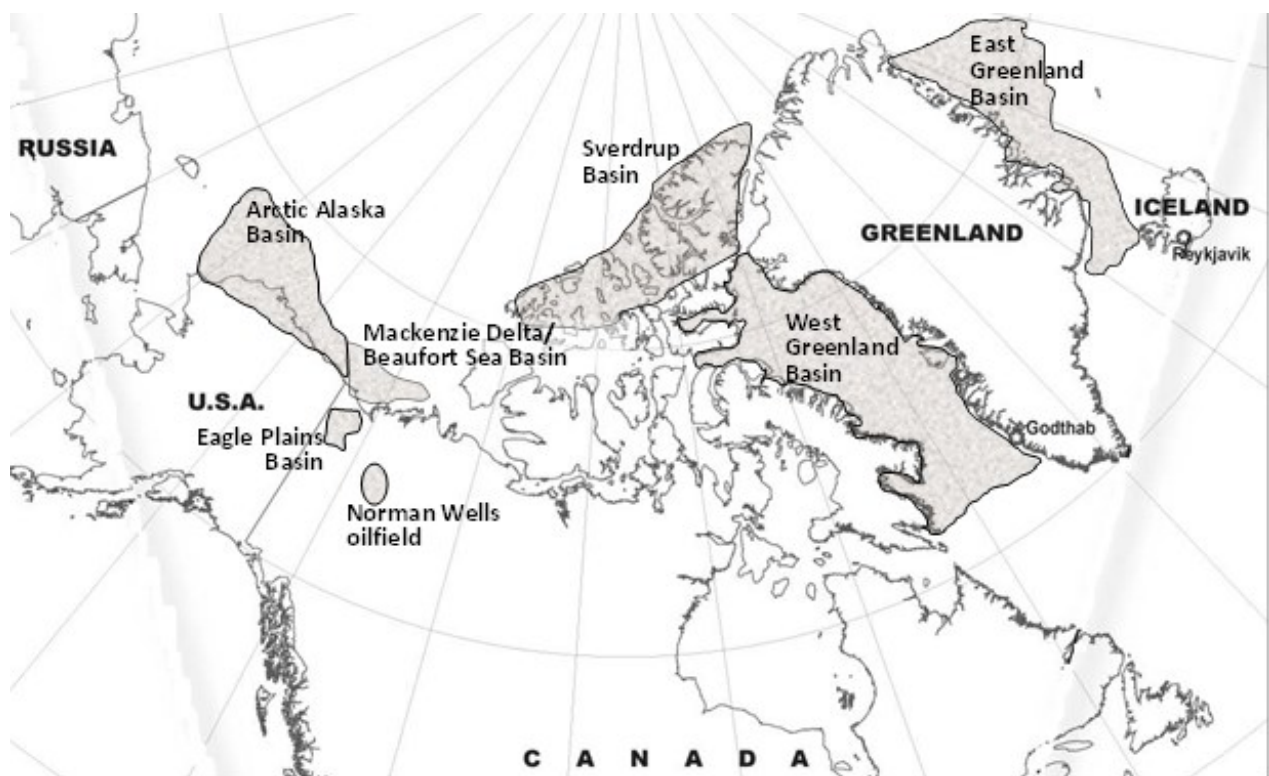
East Greenland Basin

RUSSIA

Sverdrup Basin

Arctic Alaska Basin

ICELAND

GREENLAND

Reykjavik

Mackenzie Delta/ Beaufort Sea Basin

West Greenland Basin

U.S.A.

Eagle Plains Basin

Godthab

Norman Wells oilfield

C A N A D A